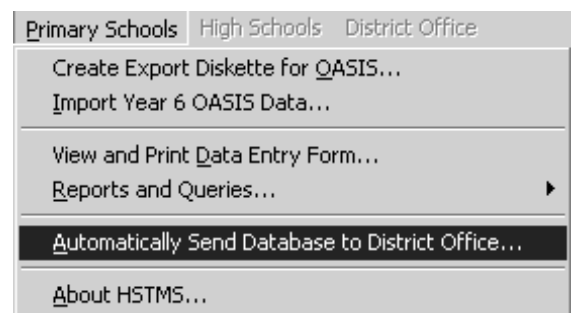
Primary Schools High Schools District Office

Create Export Diskette for OASIS...
Import Year 6 OASIS Data...

View and Print Data Entry Form...
Reports and Queries...

Automatically Send Database to District Office...

About HSTMS...